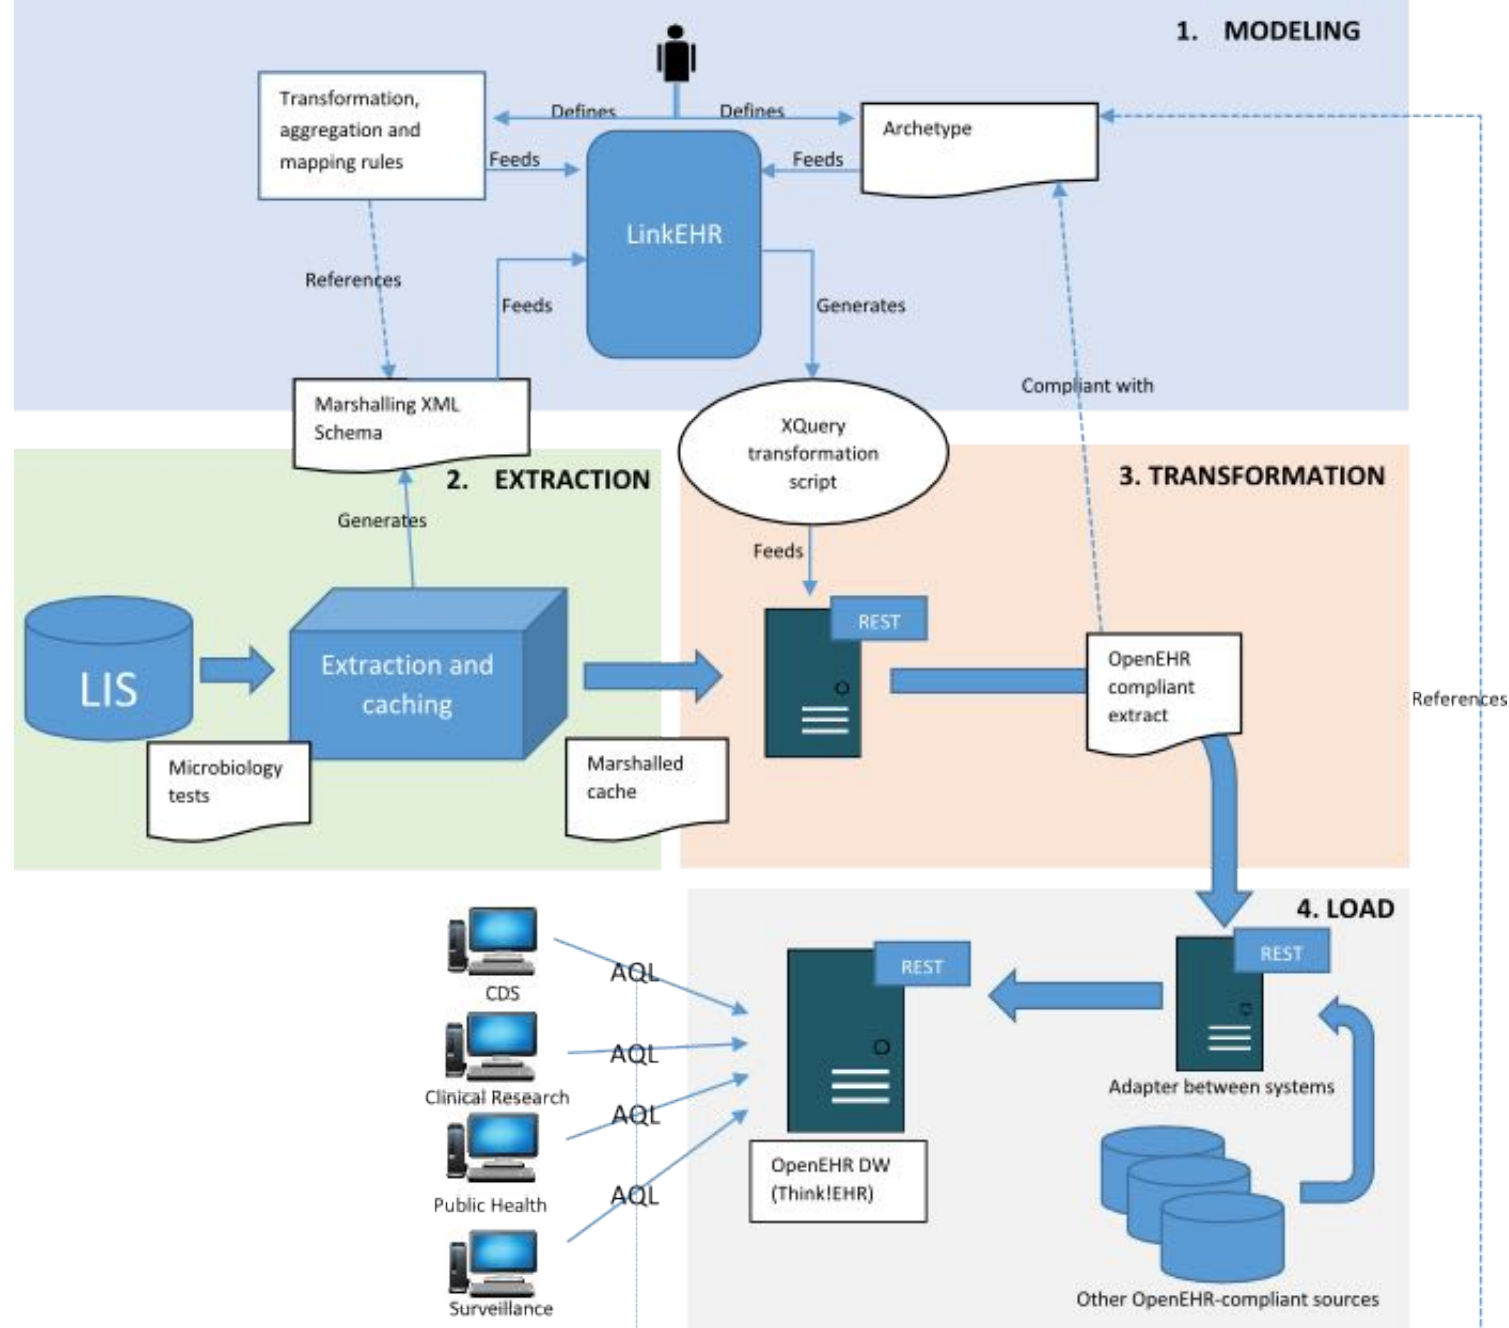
1. MODELING

Transformation, aggregation and mapping rules

Defines

Defines

Archetype

Feeds

Feeds

LinkEHR

References

Feeds

Generates

Compliant with

Marshalling XML Schema

XQuery transformation script

2. EXTRACTION

3. TRANSFORMATION

Generates

Feeds

LIS

Extraction and caching

REST

OpenEHR compliant extract

References

Microbiology tests

Marshalled cache

4. LOAD

AQL

CDS

REST

REST

AQL

Clinical Research

AQL

Adapter between systems

AQL

Public Health

OpenEHR DW (Think!EHR)

Surveillance

Other OpenEHR-compliant sources